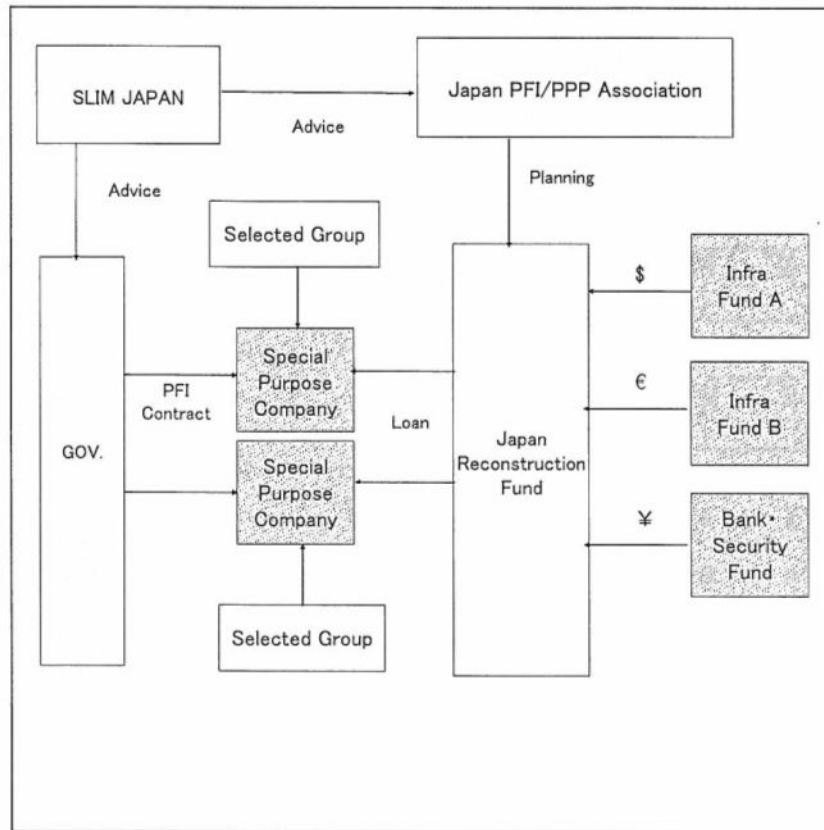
SLIM JAPAN

Advice

Japan PFI/PPP Association

Advice

Planning

Selected Group

GOV.

PFI Contract

Special Purpose Company

Loan

Japan Reconstruction Fund

$

Infra Fund A

€

Infra Fund B

Special Purpose Company

¥

Bank・Security Fund

Selected Group